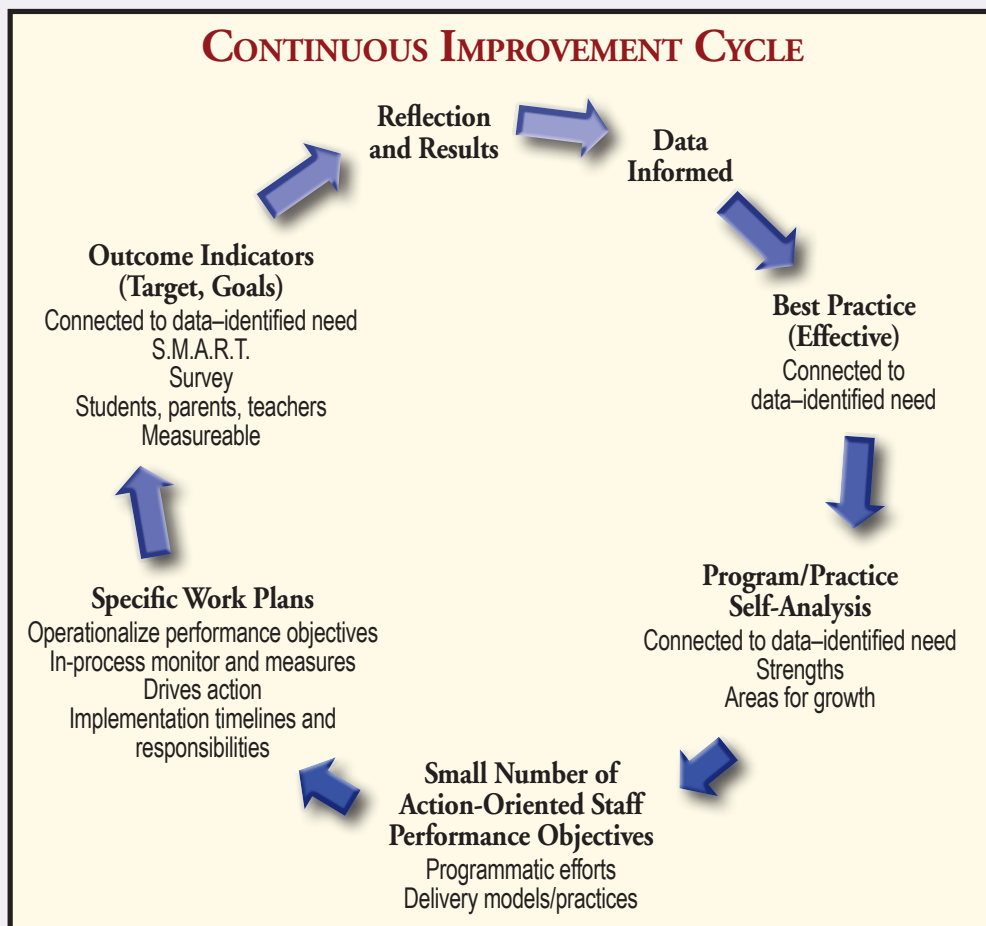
CONTINUOUS IMPROVEMENT CYCLE

Reflection and Results

Data Informed

Best Practice (Effective)
Connected to data–identified need

Program/Practice Self-Analysis
Connected to data–identified need
Strengths
Areas for growth

Small Number of Action-Oriented Staff Performance Objectives
Programmatic efforts
Delivery models/practices

Specific Work Plans
Operationalize performance objectives
In-process monitor and measures
Drives action
Implementation timelines and responsibilities

Outcome Indicators (Target, Goals)
Connected to data–identified need
S.M.A.R.T.
Survey
Students, parents, teachers
Measureable